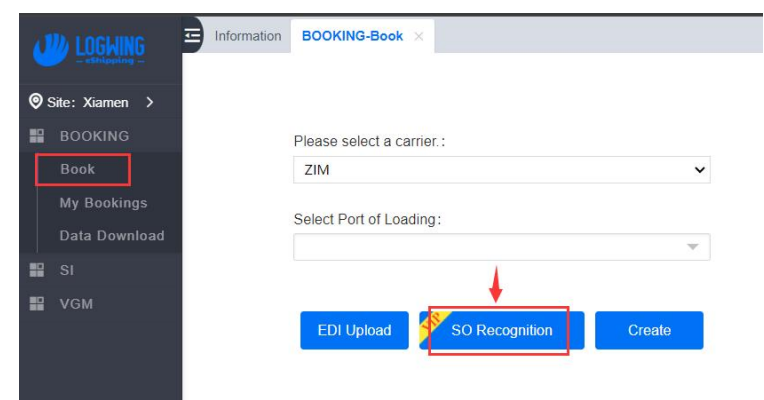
LOGWING
— eShipping —

Site: Xiamen >

BOOKING

Book

My Bookings

Data Download

SI

VGM

Information

BOOKING-Book ×

Please select a carrier.:

ZIM

Select Port of Loading:

EDI Upload

VIP

SO Recognition

Create